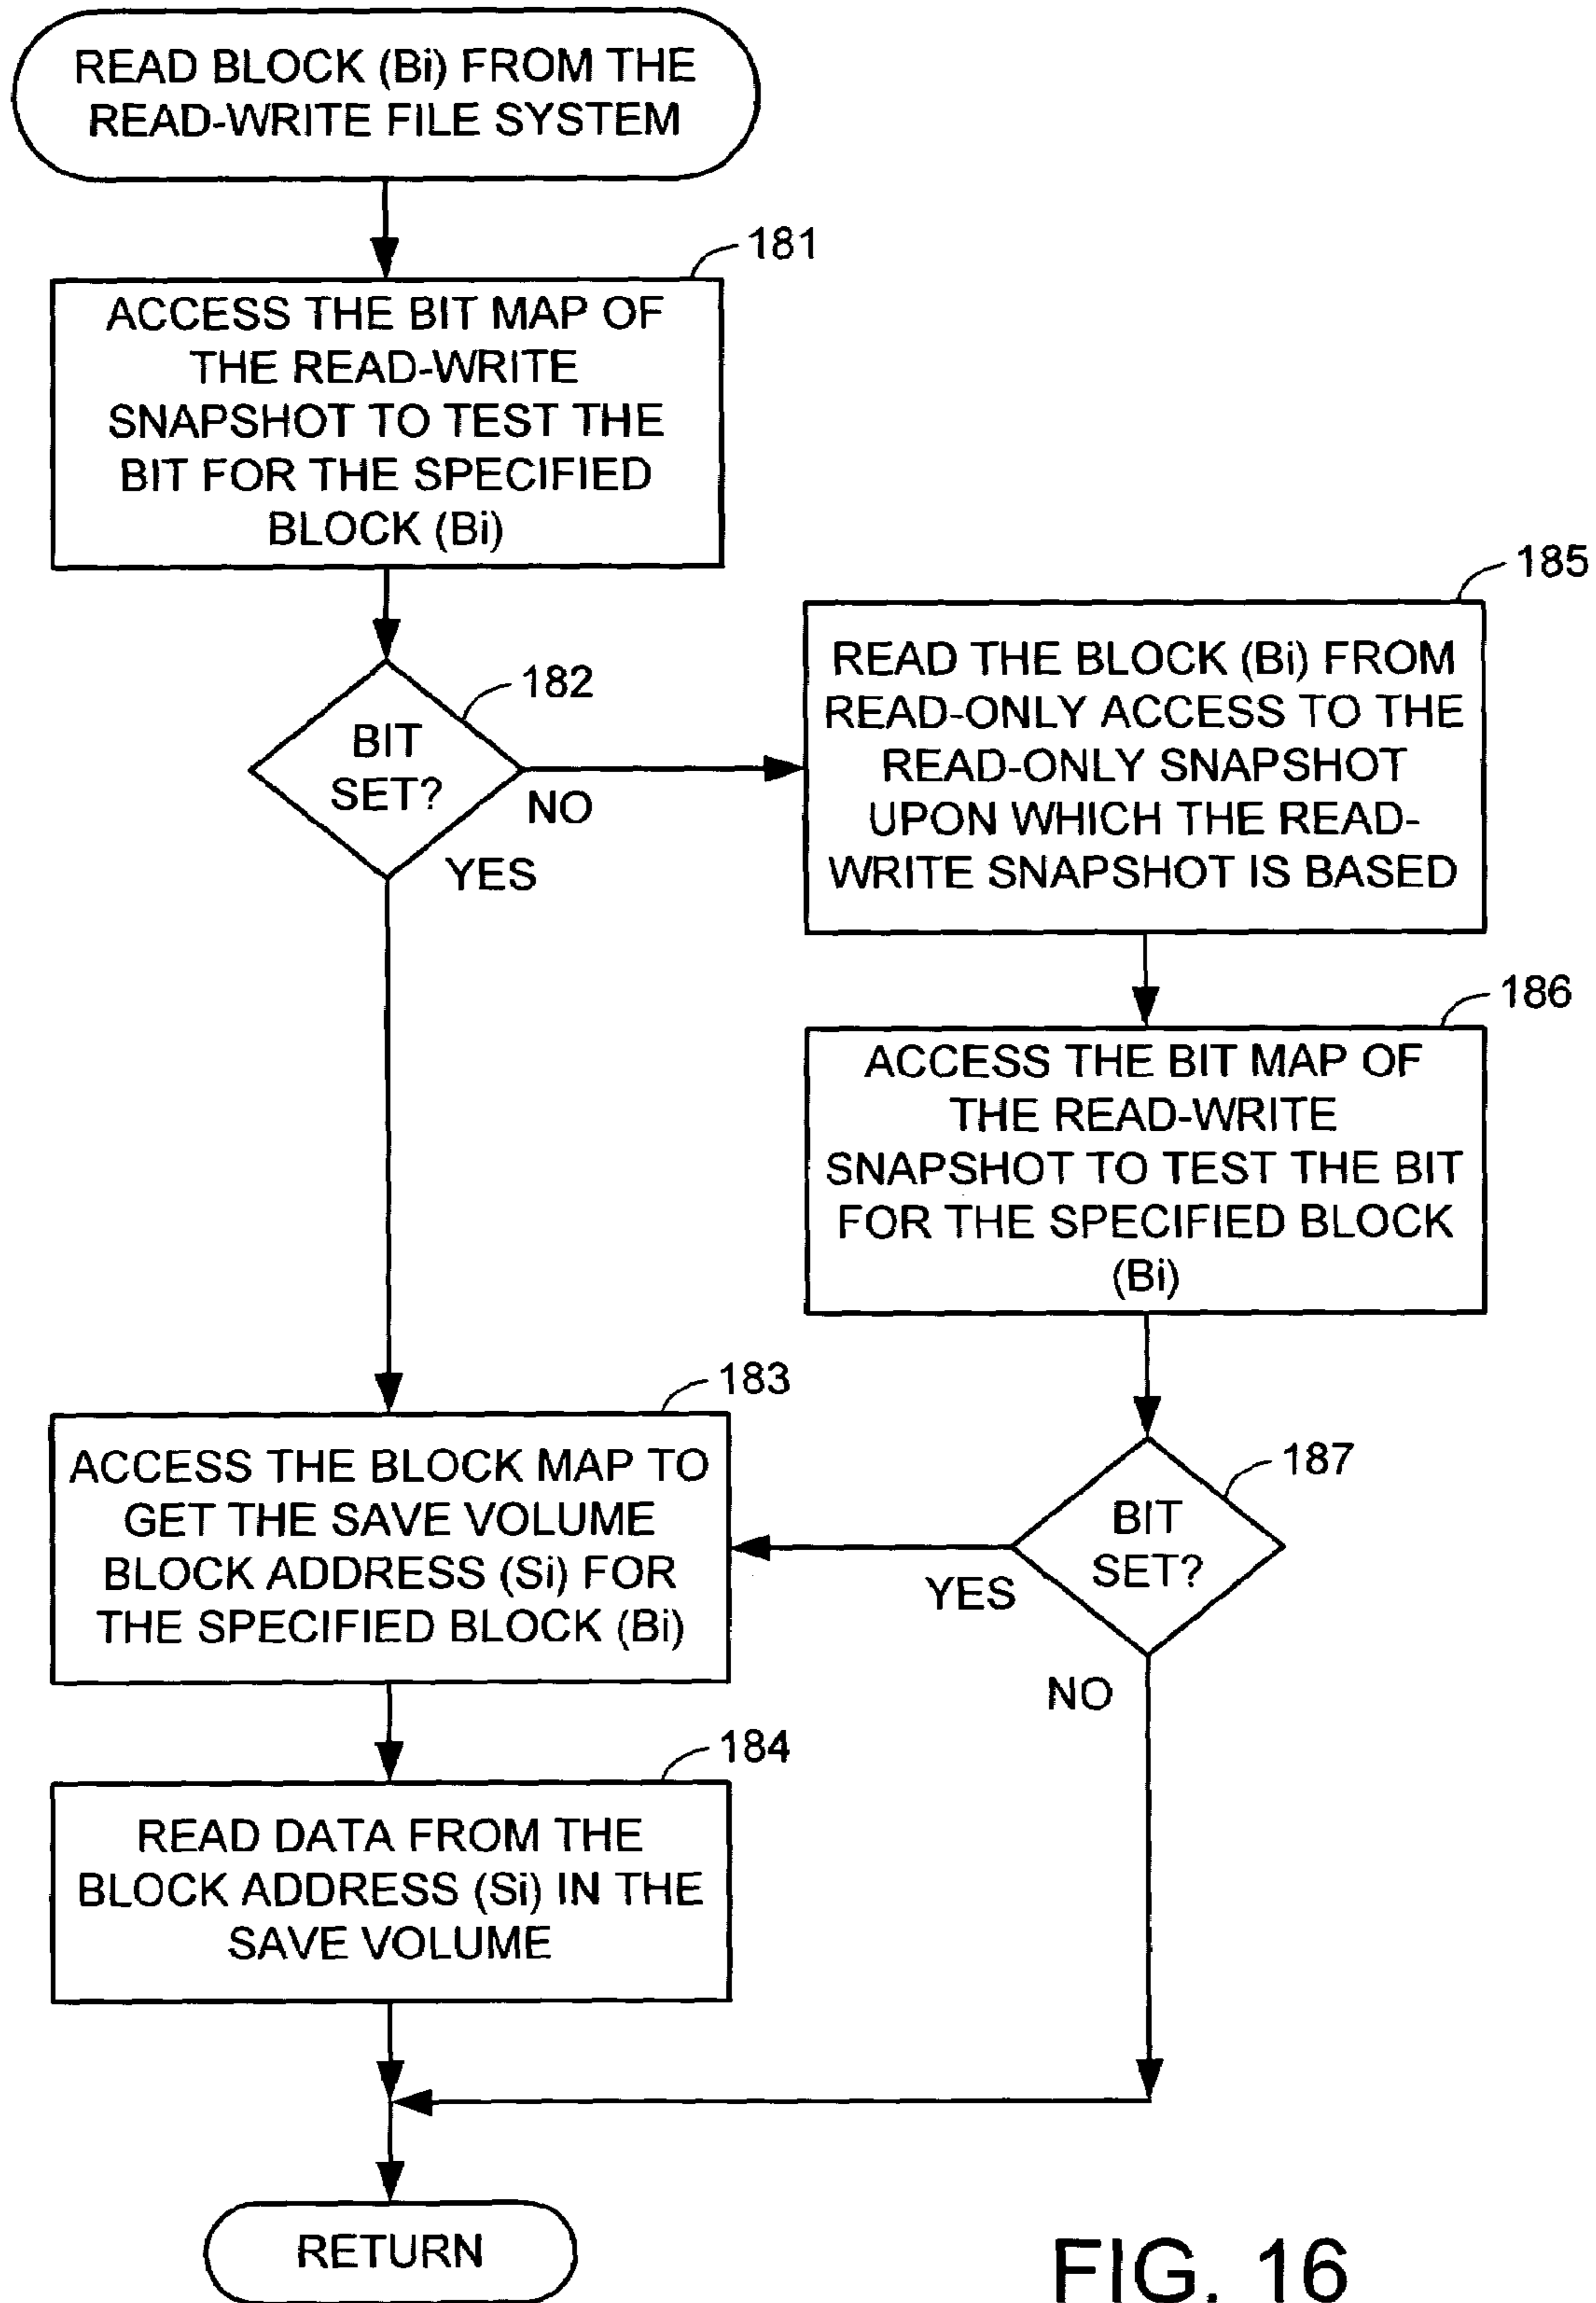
READ BLOCK (Bi) FROM THE READ-WRITE FILE SYSTEM

181

ACCESS THE BIT MAP OF THE READ-WRITE SNAPSHOT TO TEST THE BIT FOR THE SPECIFIED BLOCK (Bi)

182

BIT SET?

NO

YES

185

READ THE BLOCK (Bi) FROM READ-ONLY ACCESS TO THE READ-ONLY SNAPSHOT UPON WHICH THE READ-WRITE SNAPSHOT IS BASED

186

ACCESS THE BIT MAP OF THE READ-WRITE SNAPSHOT TO TEST THE BIT FOR THE SPECIFIED BLOCK (Bi)

183

ACCESS THE BLOCK MAP TO GET THE SAVE VOLUME BLOCK ADDRESS (Si) FOR THE SPECIFIED BLOCK (Bi)

187

BIT SET?

YES

NO

184

READ DATA FROM THE BLOCK ADDRESS (Si) IN THE SAVE VOLUME

RETURN

FIG. 16